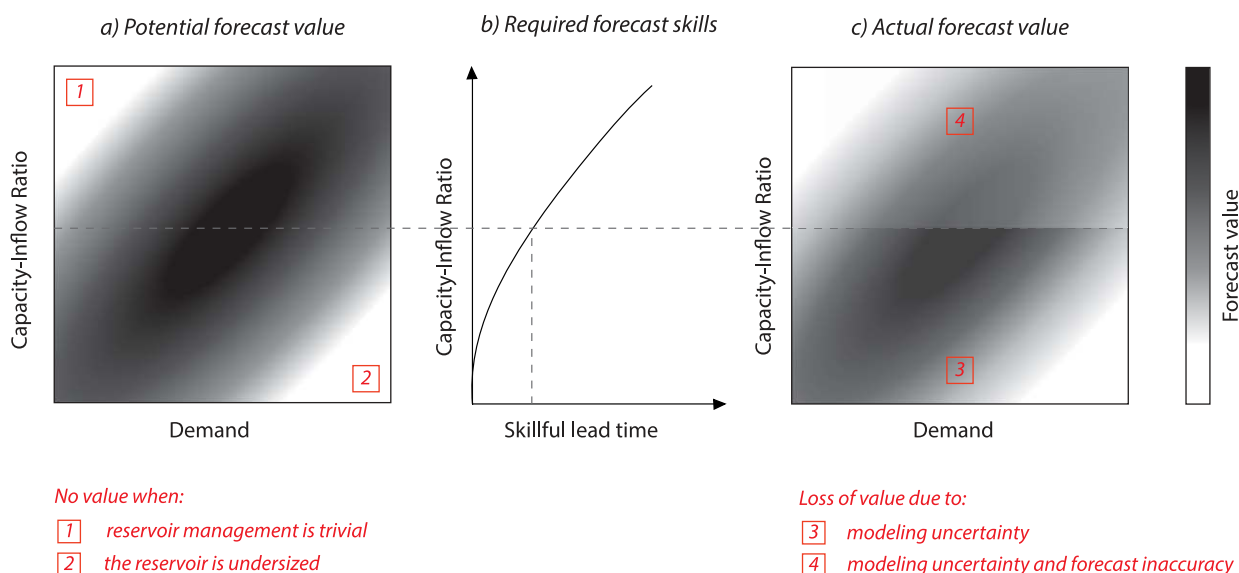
a) Potential forecast value

1

2

Capacity-Inflow Ratio

Demand

b) Required forecast skills

Capacity-Inflow Ratio

Skillful lead time

c) Actual forecast value

4

3

Capacity-Inflow Ratio

Demand

Forecast value

No value when:

1 reservoir management is trivial

2 the reservoir is undersized

Loss of value due to:

3 modeling uncertainty

4 modeling uncertainty and forecast inaccuracy